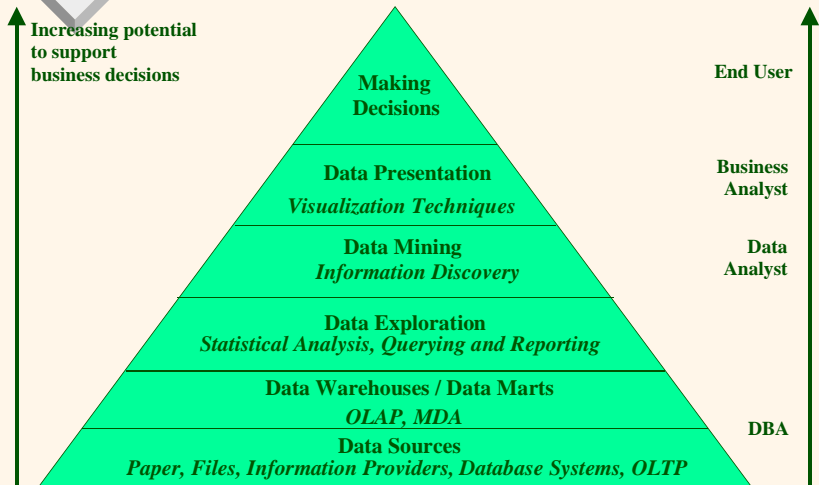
Increasing potential to support business decisions

Making Decisions

Data Presentation

Visualization Techniques

Data Mining

Information Discovery

Data Exploration

Statistical Analysis, Querying and Reporting

Data Warehouses / Data Marts

OLAP, MDA

Data Sources

Paper, Files, Information Providers, Database Systems, OLTP

End User

Business Analyst

Data Analyst

DBA